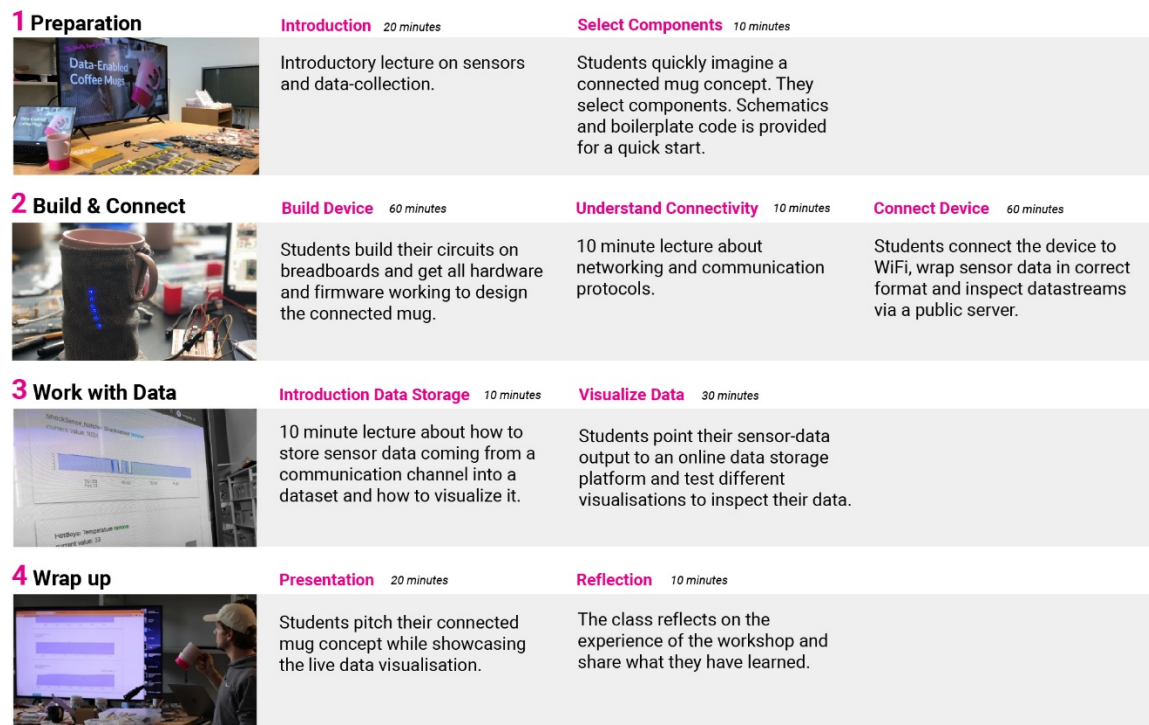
1 Preparation

Data-Enabled Coffee Mugs

Introduction 20 minutes

Introductory lecture on sensors and data-collection.

Select Components 10 minutes

Students quickly imagine a connected mug concept. They select components. Schematics and boilerplate code is provided for a quick start.

2 Build & Connect

Build Device 60 minutes

Students build their circuits on breadboards and get all hardware and firmware working to design the connected mug.

Understand Connectivity 10 minutes

10 minute lecture about networking and communication protocols.

Connect Device 60 minutes

Students connect the device to WiFi, wrap sensor data in correct format and inspect datastreams via a public server.

3 Work with Data

Introduction Data Storage 10 minutes

10 minute lecture about how to store sensor data coming from a communication channel into a dataset and how to visualize it.

Visualize Data 30 minutes

Students point their sensor-data output to an online data storage platform and test different visualisations to inspect their data.

4 Wrap up

Presentation 20 minutes

Students pitch their connected mug concept while showcasing the live data visualisation.

Reflection 10 minutes

The class reflects on the experience of the workshop and share what they have learned.